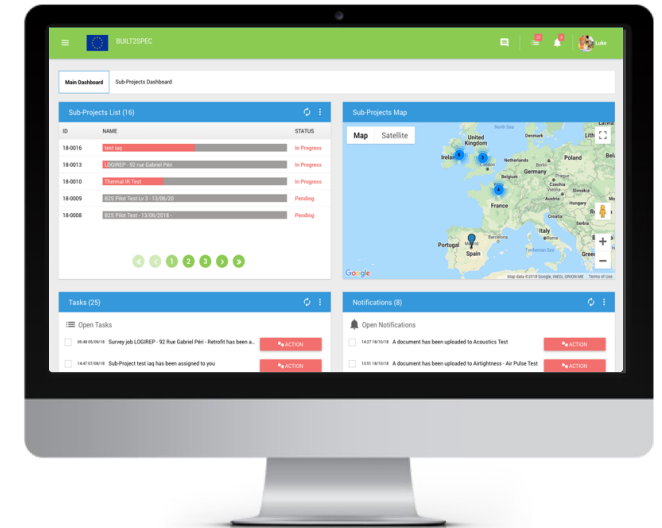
BUILT2SPEC

Luke

Main Dashboard | Sub-Projects Dashboard

Sub-Projects List (16)

| ID | NAME | STATUS |
|---|---|---|
| 18-0016 | test iaq | In Progress |
| 18-0013 | LOGIREP - 92 rue Gabriel Péri | In Progress |
| 18-0010 | Thermal IR Test | In Progress |
| 18-0009 | B2S Pilot Test Lv 3 - 13/06/20 | Pending |
| 18-0008 | B2S Pilot Test - 13/06/2018 - | Pending |

1 2 3

Sub-Projects Map

Map | Satellite

United Kingdom, Ireland, Netherlands, Poland, Germany, France, Austria, Italy, Portugal, Madrid, Spain, Greece, Sweden, Belarus, Ukraine

Google | Map data ©2018 Google, INEGI, ORION-ME | Terms of Use

Tasks (25)

Open Tasks

06:48 05/06/18 Survey job LOGIREP - 92 Rue Gabriel Péri - Retrofit has been a... ACTION

14:47 07/06/18 Sub-Project test iaq has been assigned to you ACTION

Notifications (8)

Open Notifications

14:27 18/10/18 A document has been uploaded to Acoustics Test ACTION

13:31 18/10/18 A document has been uploaded to Airtightness - Air Pulse Test ACTION